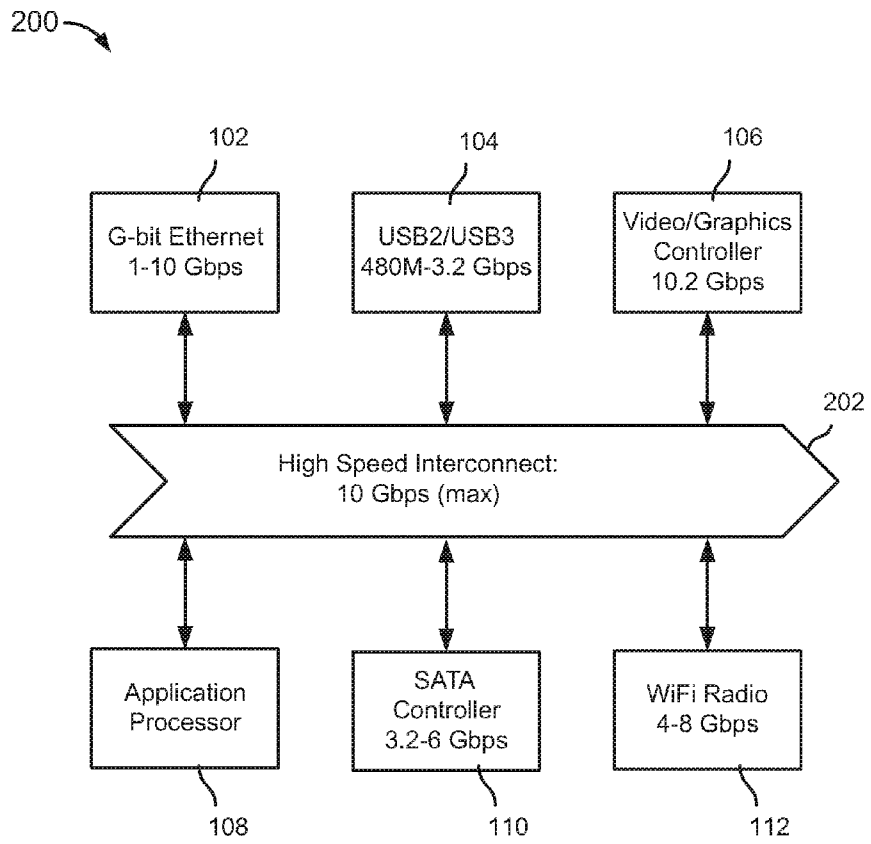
200

102

G-bit Ethernet
1-10 Gbps

104

USB2/USB3
480M-3.2 Gbps

106

Video/Graphics
Controller
10.2 Gbps

202

High Speed Interconnect:
10 Gbps (max)

Application
Processor

108

SATA
Controller
3.2-6 Gbps

110

WiFi Radio
4-8 Gbps

112